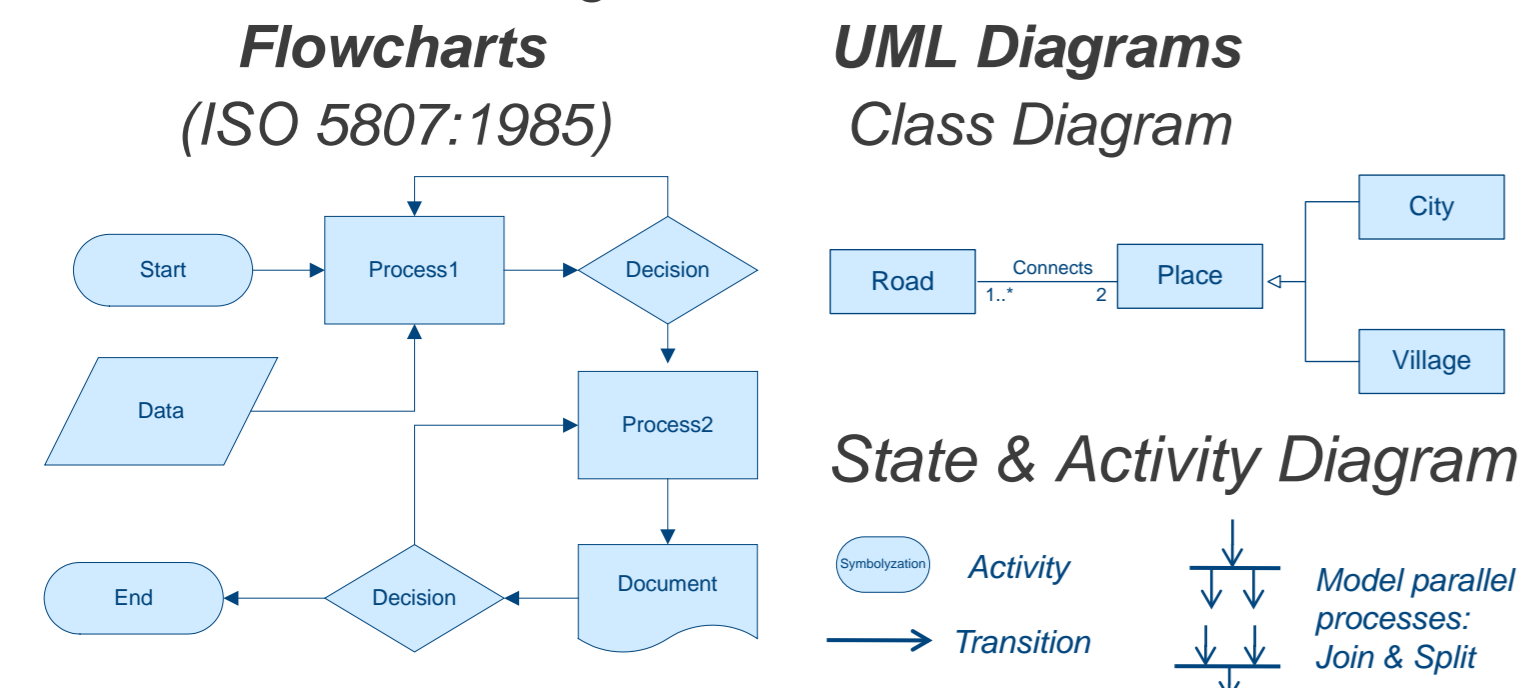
Flowcharts
(ISO 5807:1985)

Start

Process1

Decision

Data

Process2

End

Decision

Document

UML Diagrams
Class Diagram

Road

Connects

1..*

2

Place

City

Village

State & Activity Diagram

Symbolyzation

Activity

Transition

Model parallel processes: Join & Split